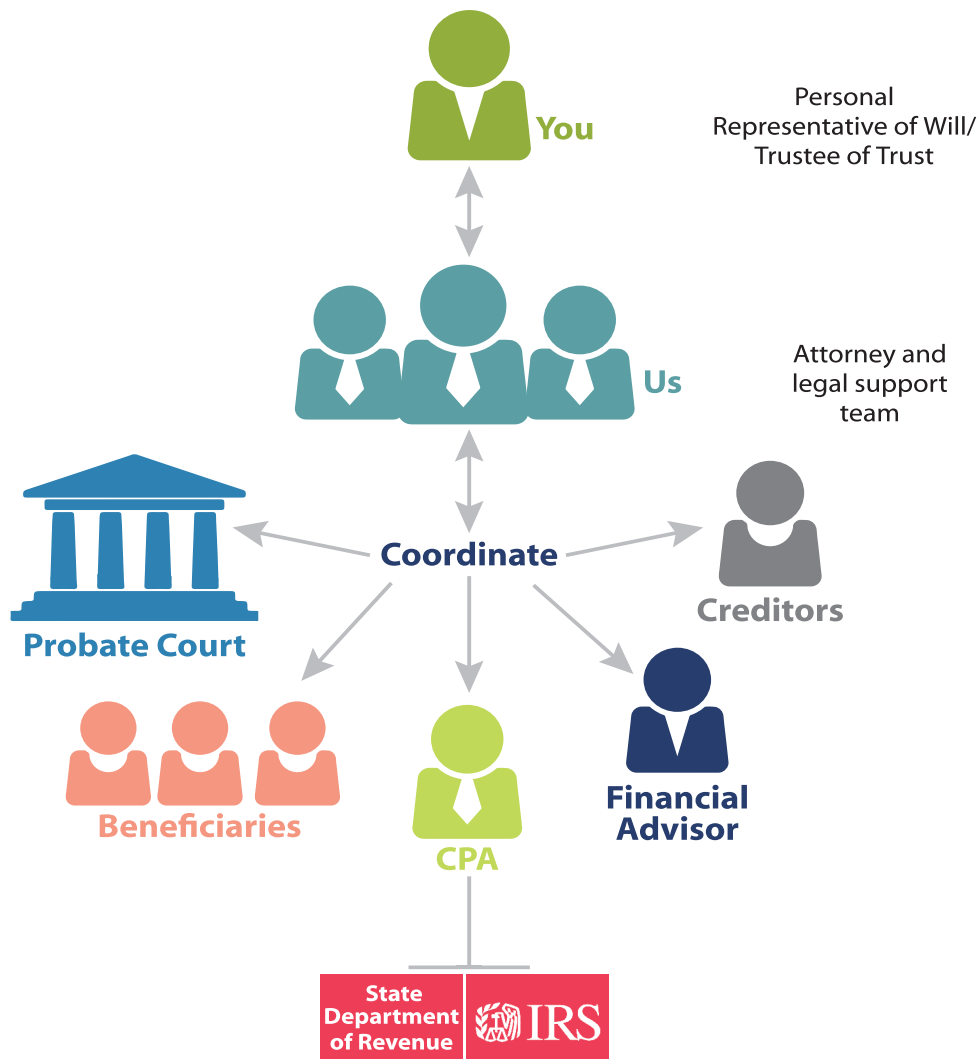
You

Personal Representative of Will/ Trustee of Trust

Us

Attorney and legal support team

Coordinate

Probate Court

Creditors

Beneficiaries

CPA

Financial Advisor

State Department of Revenue

IRS